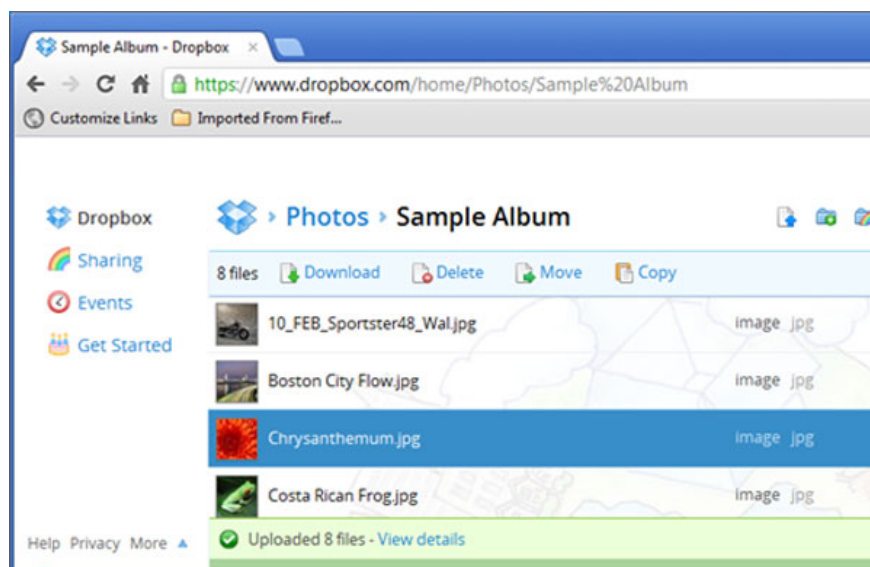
Sample Album - Dropbox ×

https://www.dropbox.com/home/Photos/Sample%20Album

Customize Links Imported From Firef...

Dropbox
Sharing
Events
Get Started

Photos › Sample Album

8 files Download Delete Move Copy

| | | |
|---|---|---|
| 10_FEB_Sportster48_Wal.jpg | image | jpg |
| Boston City Flow.jpg | image | jpg |
| Chrysanthemum.jpg | image | jpg |
| Costa Rican Frog.jpg | image | jpg |

Uploaded 8 files - View details

Help Privacy More